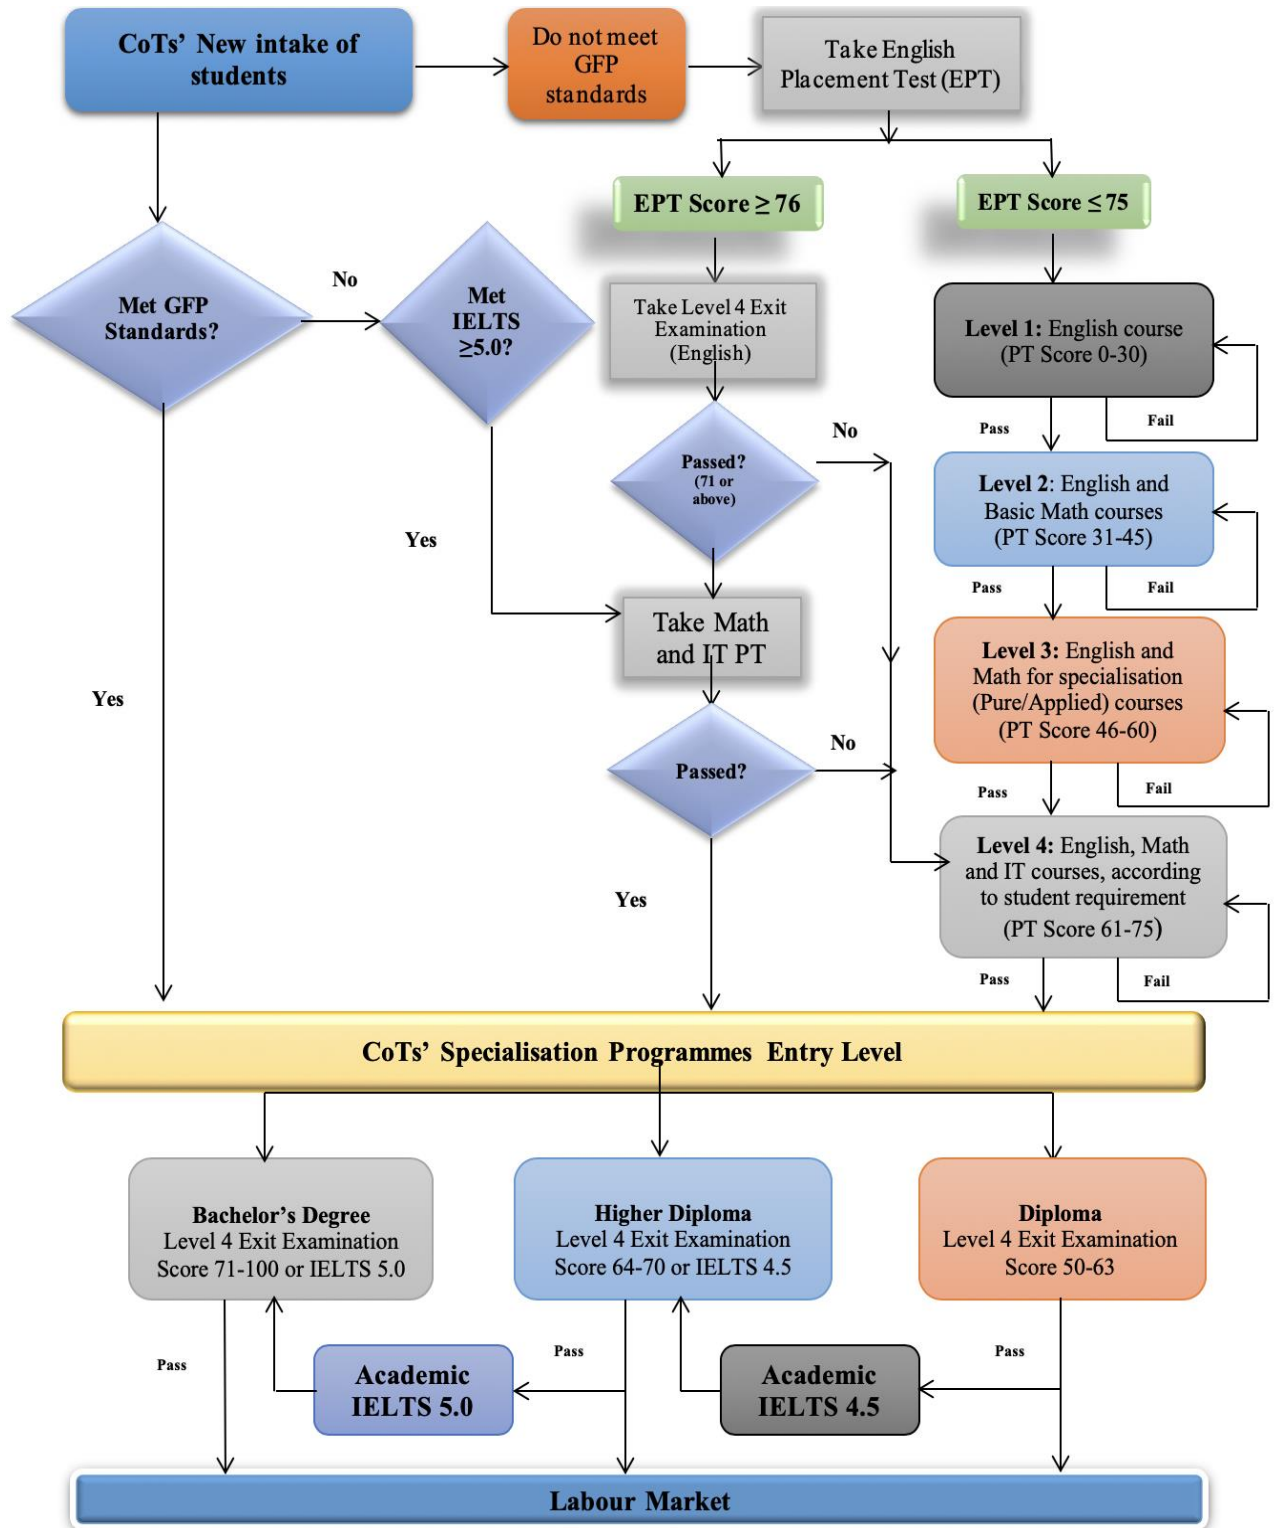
CoTs' New intake of students

Do not meet GFP standards

Take English Placement Test (EPT)

EPT Score $\geq 76$

EPT Score $\leq 75$

Met GFP Standards?

No

Met IELTS $\geq 5.0$?

Take Level 4 Exit Examination (English)

Level 1: English course (PT Score 0-30)

Pass

Fail

No

Passed? (71 or above)

Level 2: English and Basic Math courses (PT Score 31-45)

Yes

Pass

Fail

Take Math and IT PT

Level 3: English and Math for specialisation (Pure/Applied) courses (PT Score 46-60)

Yes

No

Passed?

Pass

Fail

Level 4: English, Math and IT courses, according to student requirement (PT Score 61-75)

Yes

Pass

Fail

CoTs' Specialisation Programmes Entry Level

Bachelor's Degree
Level 4 Exit Examination Score 71-100 or IELTS 5.0

Higher Diploma
Level 4 Exit Examination Score 64-70 or IELTS 4.5

Diploma
Level 4 Exit Examination Score 50-63

Pass

Pass

Pass

Academic IELTS 5.0

Academic IELTS 4.5

Labour Market